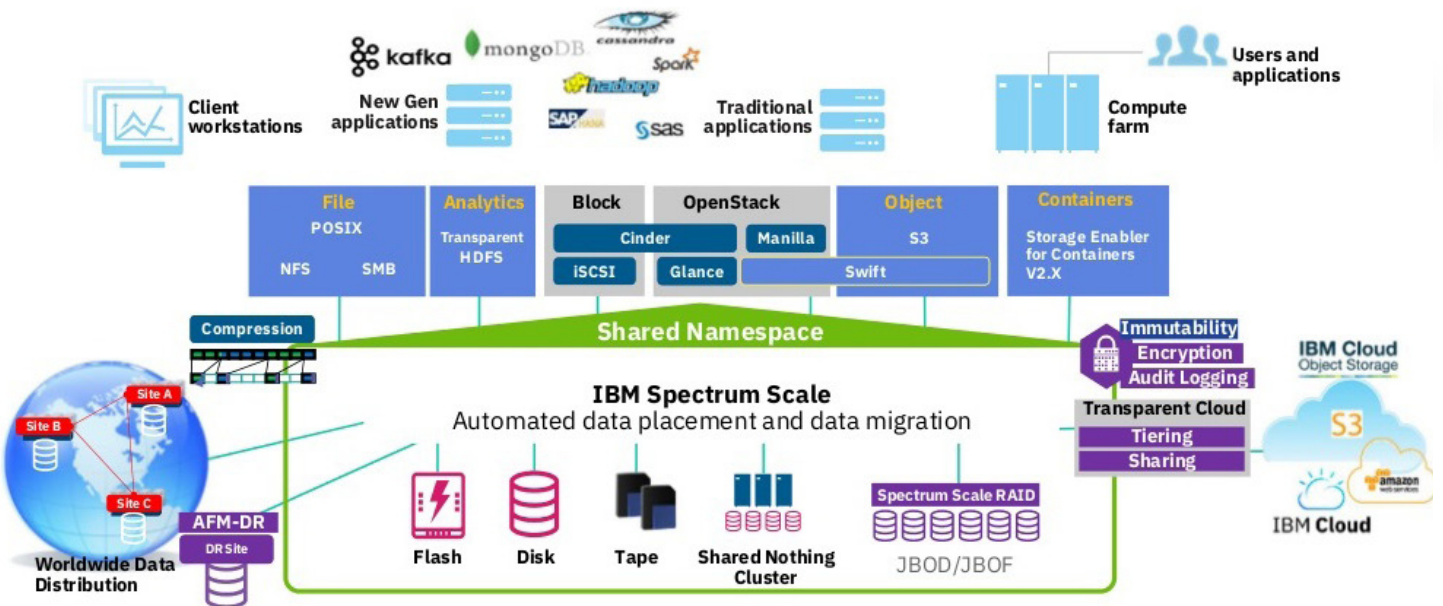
kafka mongoDB cassandra Spark hadoop SAP HANA sas

Client workstations

New Gen applications

Traditional applications

Compute farm

Users and applications

File
POSIX
NFS SMB

Analytics
Transparent HDFS

Block
OpenStack
Cinder
Manilla
iSCSI
Glance
Swift

Object
S3

Containers
Storage Enabler for Containers V2.X

Compression

Shared Namespace

Immutability
Encryption
Audit Logging

IBM Cloud Object Storage
S3

Site A
Site B
Site C

IBM Spectrum Scale
Automated data placement and data migration

Transparent Cloud
Tiering
Sharing

AFM-DR
DR Site

Worldwide Data Distribution

Flash
Disk
Tape
Shared Nothing Cluster

Spectrum Scale RAID
JBOD/JBOF

IBM Cloud
amazon web services